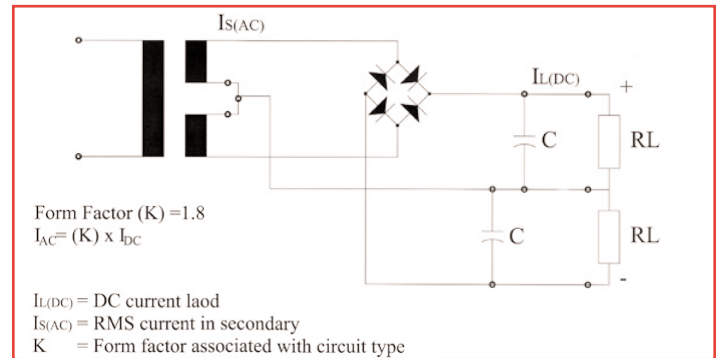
$I_{S(AC)}$

$I_{L(DC)}$

+

C

RL

Form Factor (K) =1.8

$I_{AC}$= (K) x $I_{DC}$

C

RL

-

$I_{L(DC)}$ = DC current laod

$I_{S(AC)}$ = RMS current in secondary

K = Form factor associated with circuit type